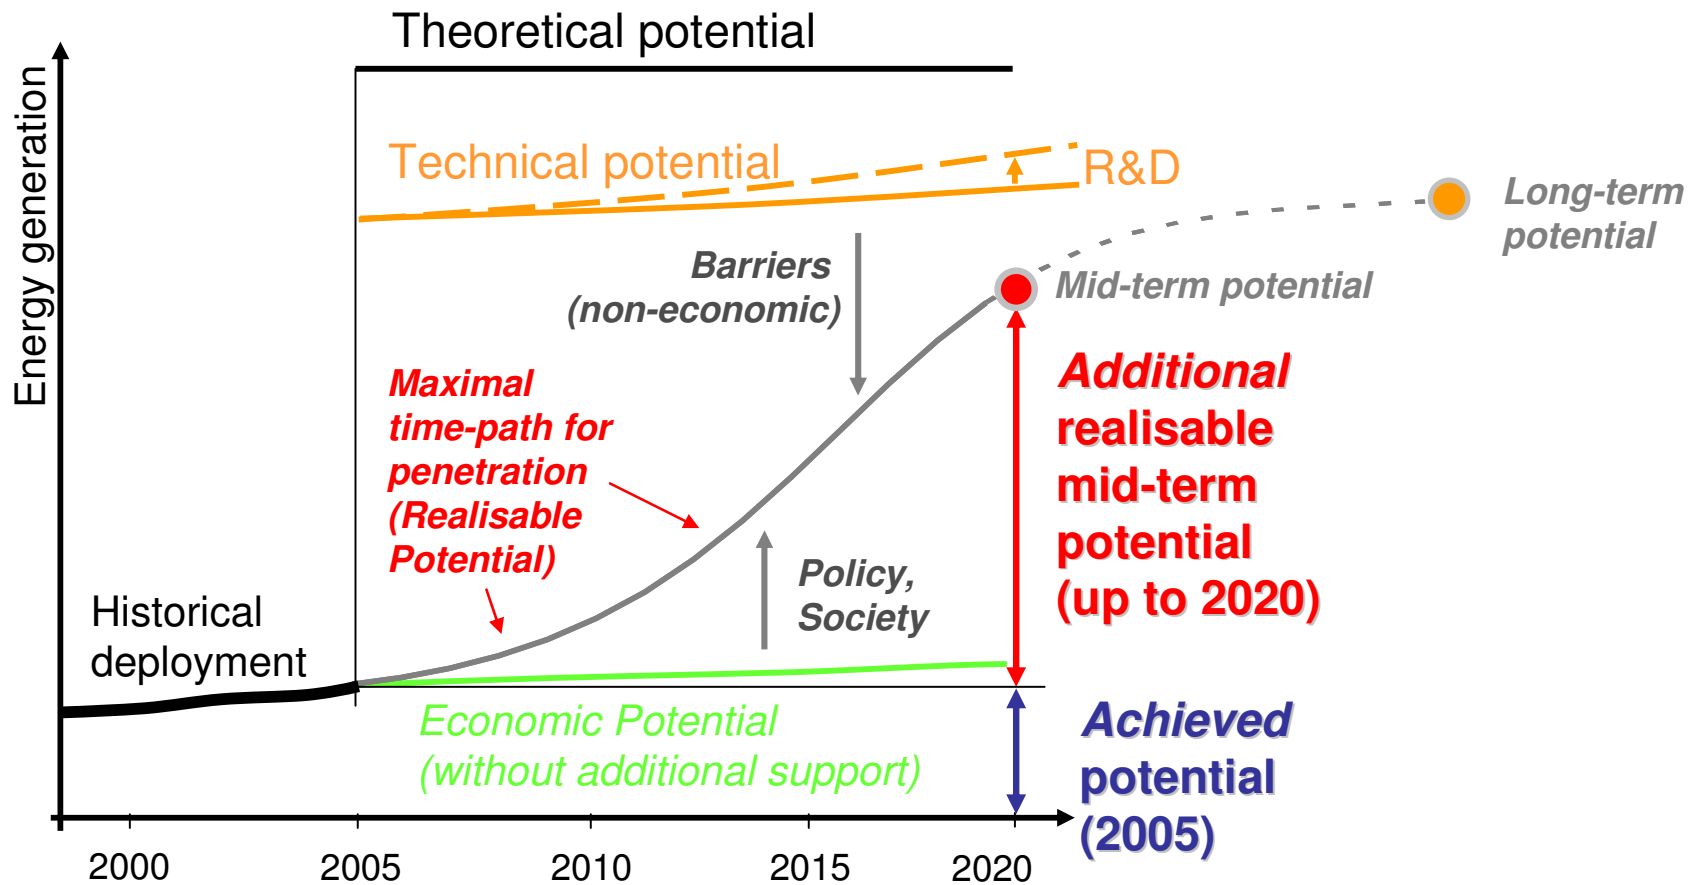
Theoretical potential

Energy generation

Technical potential

R&D

Long-term potential

Mid-term potential

Barriers (non-economic)

Maximal time-path for penetration (Realisable Potential)

Additional realisable mid-term potential (up to 2020)

Policy, Society

Historical deployment

Economic Potential (without additional support)

Achieved potential (2005)

2000

2005

2010

2015

2020